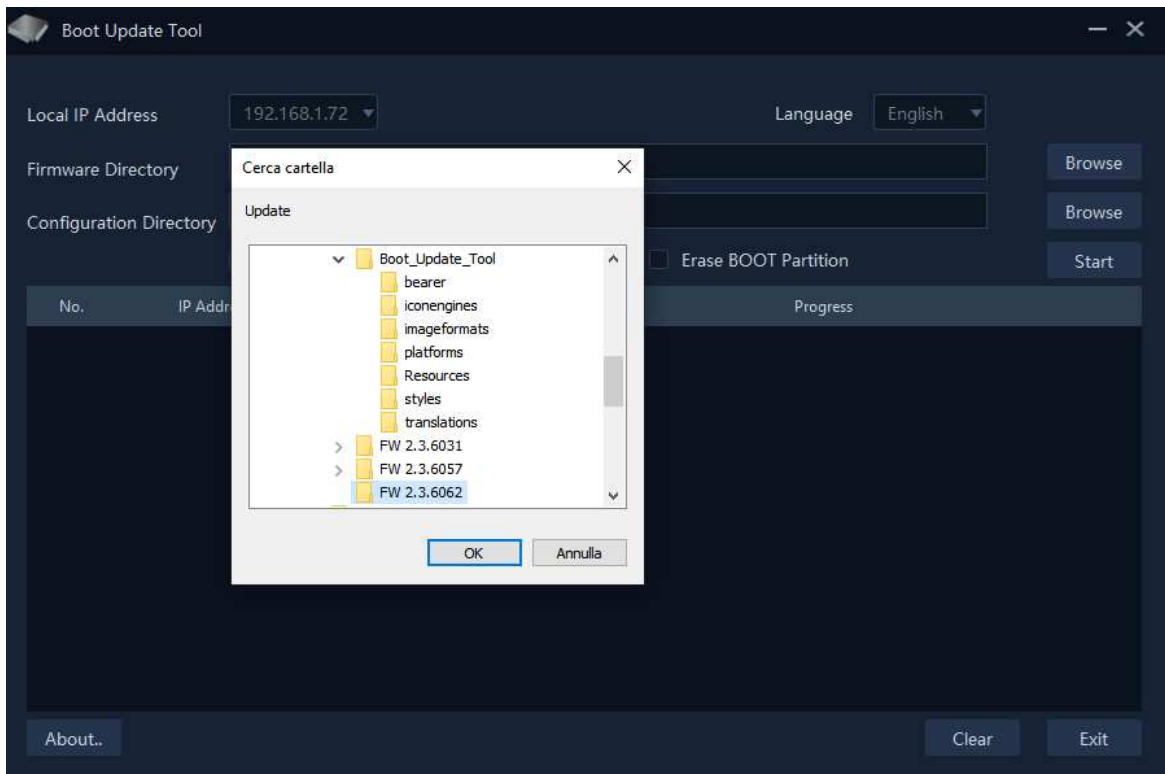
Boot Update Tool

Local IP Address 192.168.1.72

Language English

Firmware Directory

Browse

Configuration Directory

Browse

Erase BOOT Partition

Start

No.

IP Addr

Progress

Cerca cartella

Update

Boot_Update_Tool
bearer
iconengines
imageformats
platforms
Resources
styles
translations
FW 2.3.6031
FW 2.3.6057
FW 2.3.6062

OK

Annulla

About..

Clear

Exit